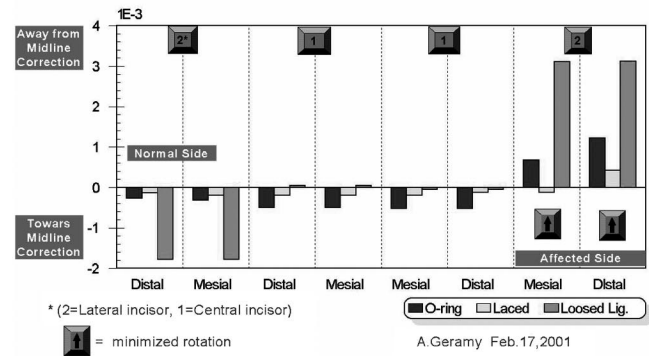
1E-3

Away from Midline Correction

Towars Midline Correction

4
3
2
1
0
-1
-2

2*
1
1
2

Normal Side

Affected Side

Distal
Mesial
Distal
Mesial
Mesial
Distal
Mesial
Distal

* (2=Lateral incisor, 1=Central incisor)

O-ring
Laced
Loosed Lig.

= minimized rotation

A.Geramy Feb.17,2001